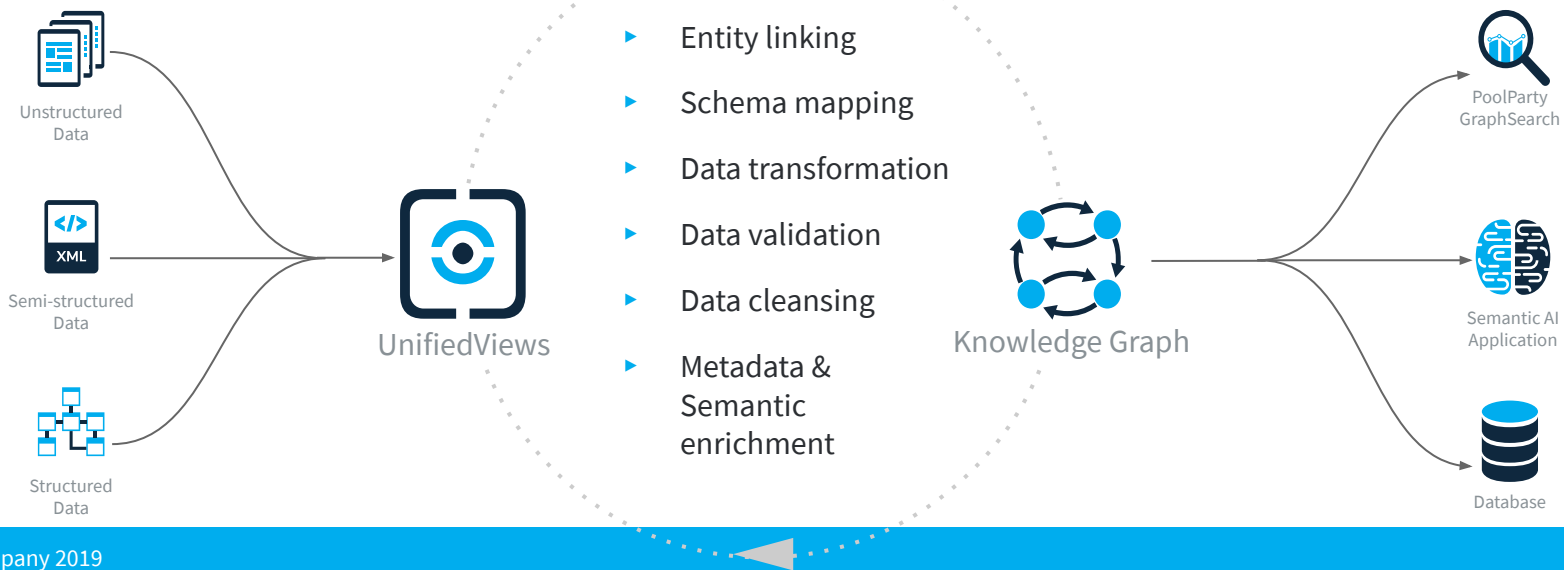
Unstructured Data

</>
XML

Semi-structured Data

Structured Data

UnifiedViews

Entity linking

Schema mapping

Data transformation

Data validation

Data cleansing

Metadata & Semantic enrichment

Knowledge Graph

PoolParty GraphSearch

Semantic AI Application

Database

pany 2019